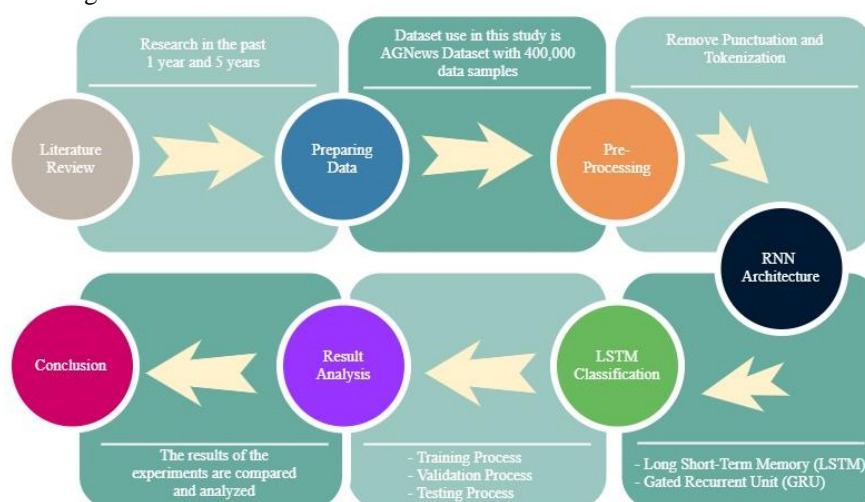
Research in the past 1 year and 5 years

Dataset use in this study is AGNews Dataset with 400,000 data samples

Remove Punctuation and Tokenization

Literature Review

Preparing Data

Pre-Processing

RNN Architecture

Conclusion

Result Analysis

LSTM Classification

The results of the experiments are compared and analyzed

- Training Process
- Validation Process
- Testing Process

- Long Short-Term Memory (LSTM)
- Gated Recurrent Unit (GRU)